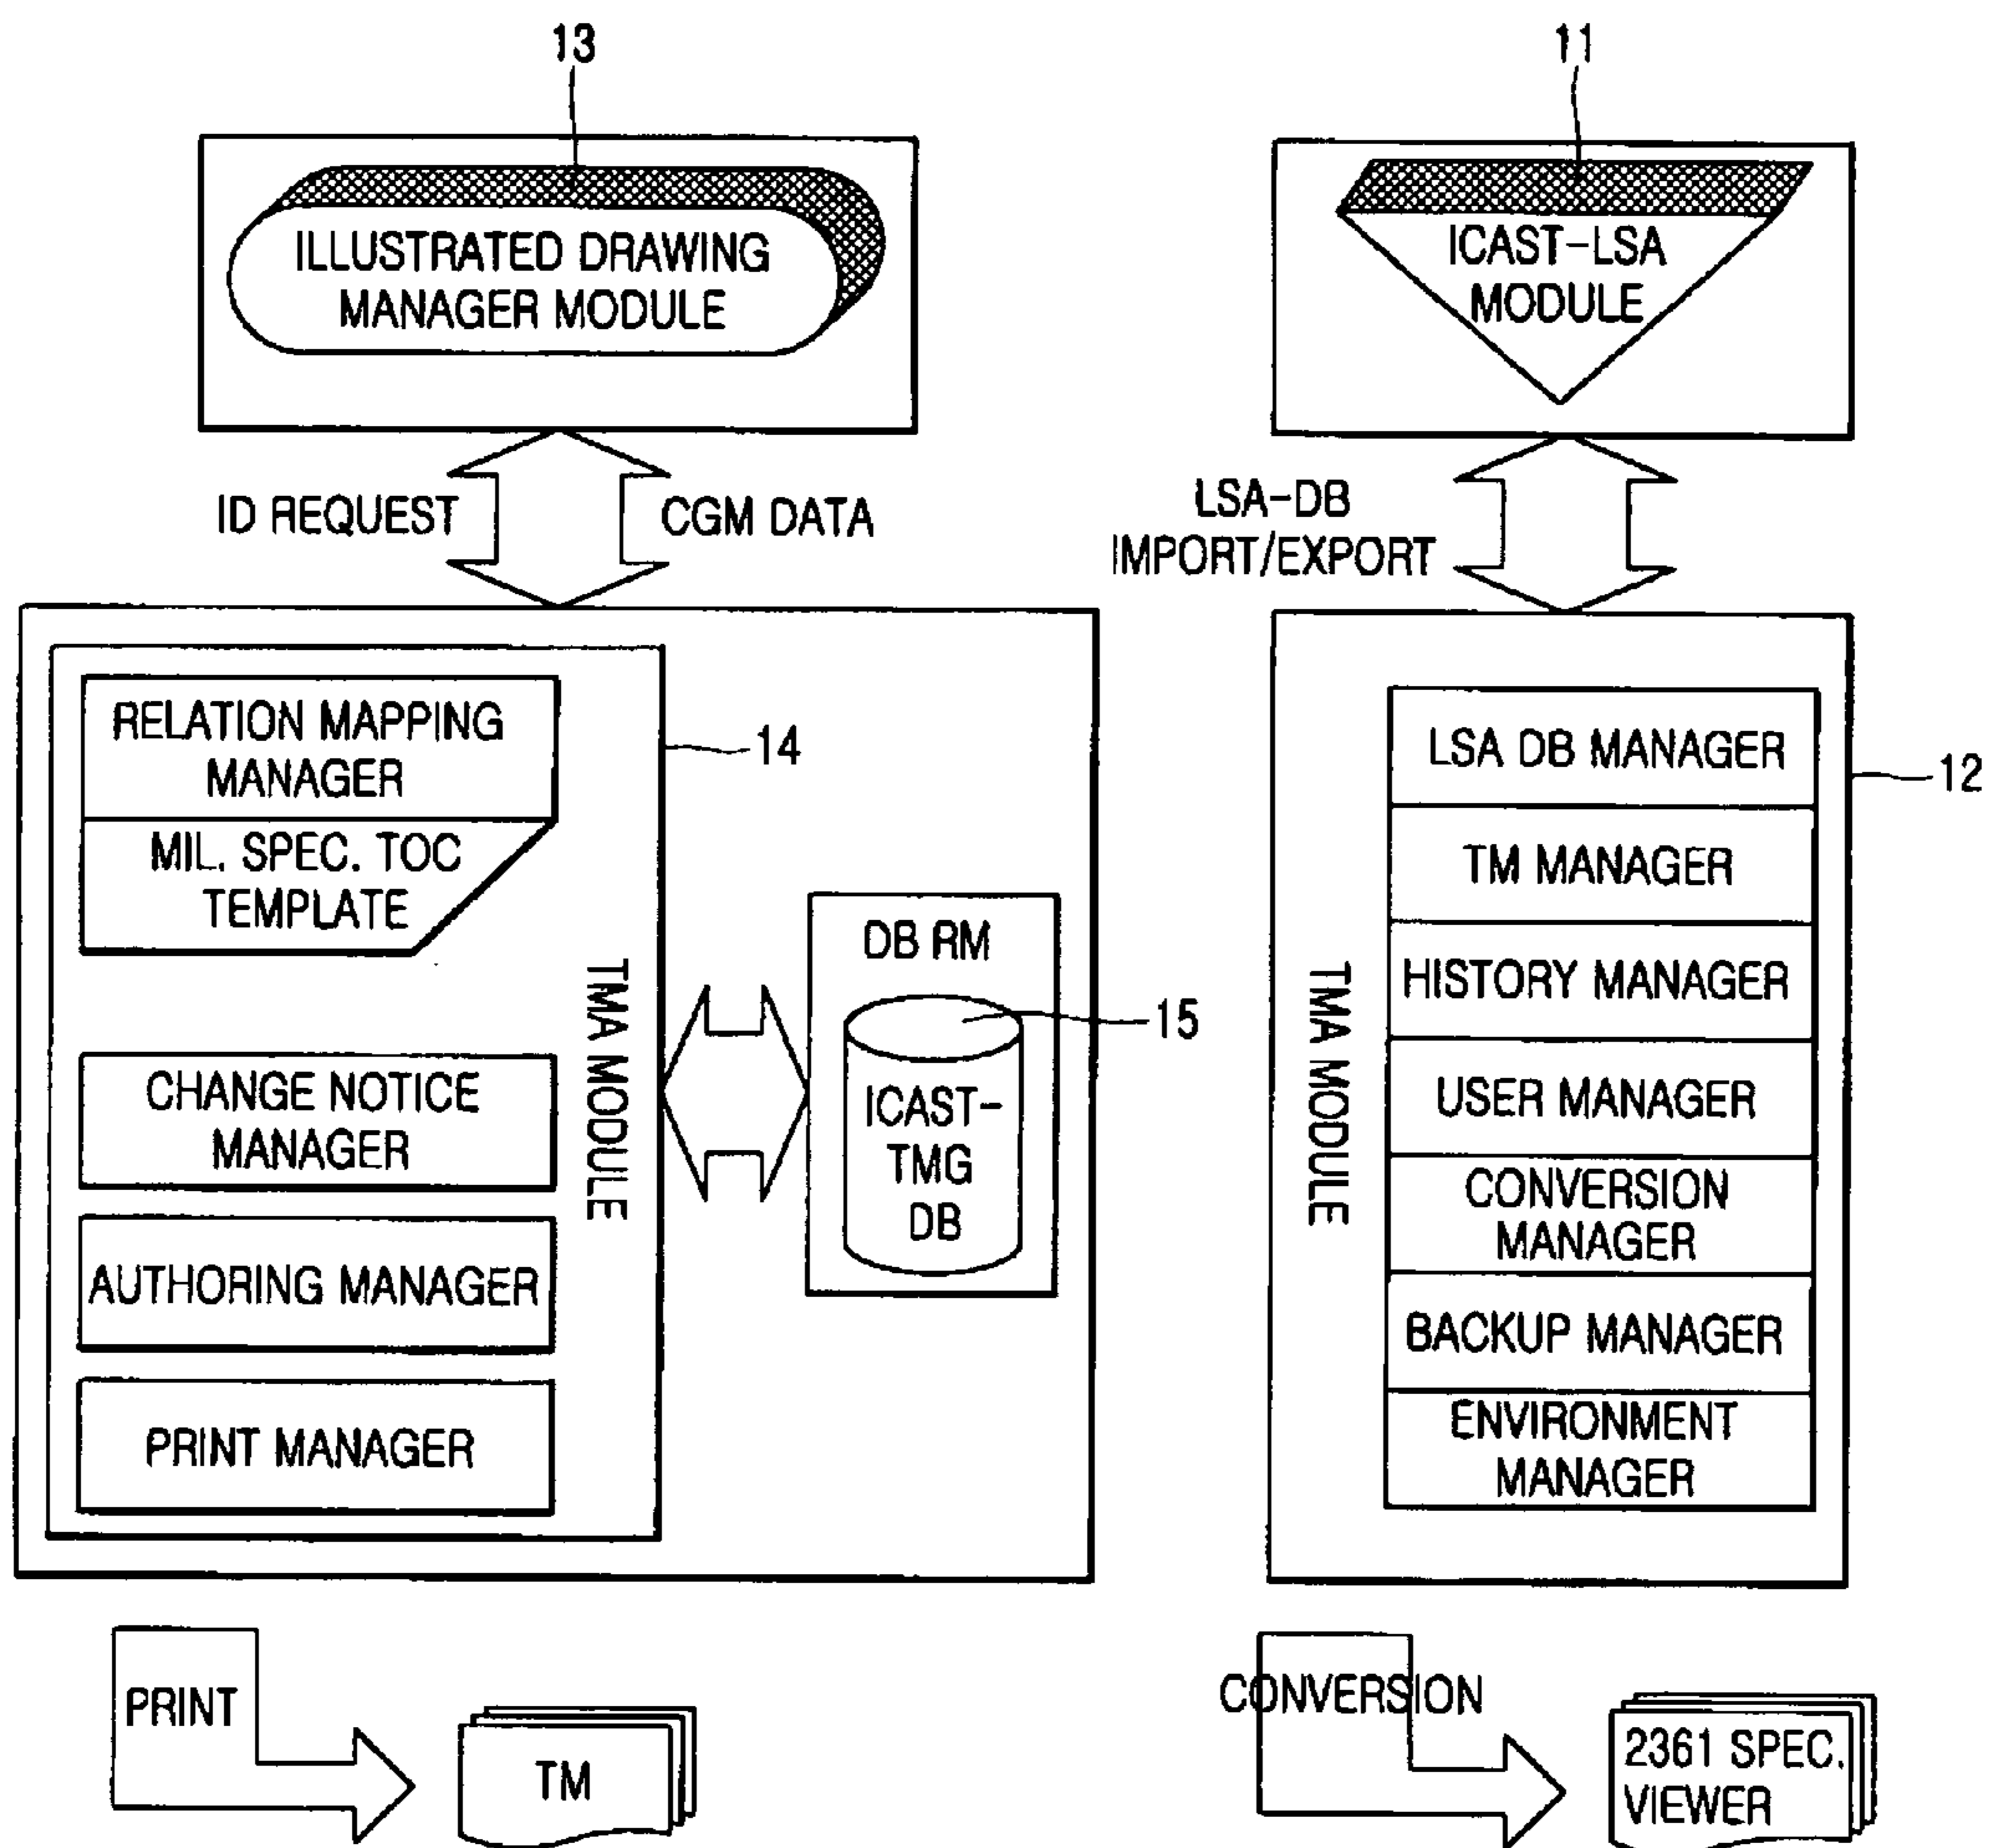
13

ILLUSTRATED DRAWING MANAGER MODULE

11

ICAST-LSA MODULE

ID REQUEST

CGM DATA

LSA-DB IMPORT/EXPORT

RELATION MAPPING MANAGER

MIL. SPEC. TOC TEMPLATE

14

CHANGE NOTICE MANAGER

AUTHORING MANAGER

PRINT MANAGER

TMA MODULE

DB RM

ICAST-TMG DB

15

TMA MODULE

LSA DB MANAGER

TM MANAGER

HISTORY MANAGER

USER MANAGER

CONVERSION MANAGER

BACKUP MANAGER

ENVIRONMENT MANAGER

12

PRINT

TM

CONVERSION

2361 SPEC. VIEWER